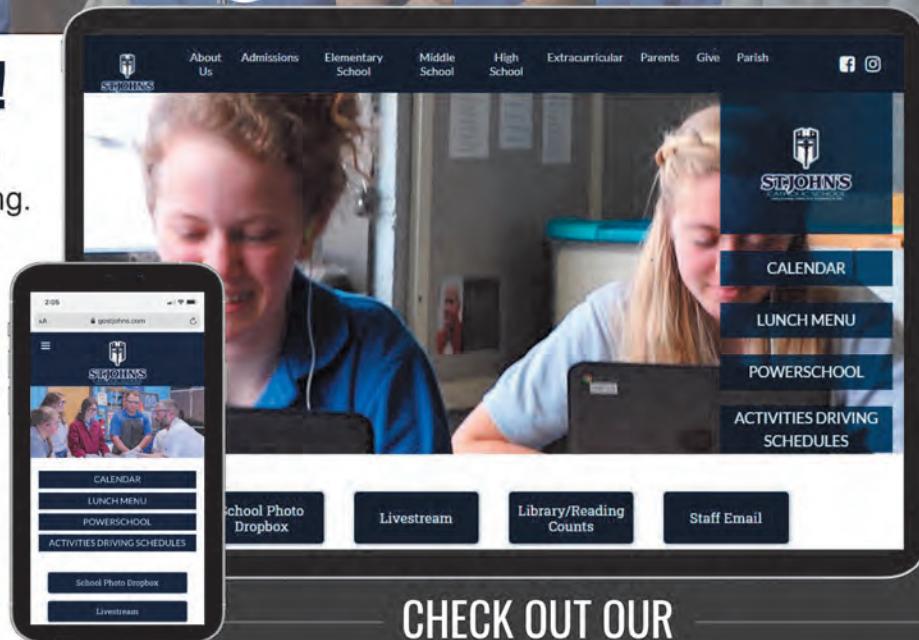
ng.

ST JOHN'S

About Us Admissions Elementary School Middle School High School Extracurricular Parents Give Parish

ST JOHN'S CATHOLIC SCHOOL

CALENDAR

LUNCH MENU

POWERSCHOOL

ACTIVITIES DRIVING SCHEDULES

chool Photo Dropbox

Livestream

Library/Reading Counts

Staff Email

2:05

AA gostjohns.com

ST JOHN'S

CALENDAR

LUNCH MENU

POWERSCHOOL

ACTIVITIES DRIVING SCHEDULES

School Photo Dropbox

Livestream

CHECK OUT OUR